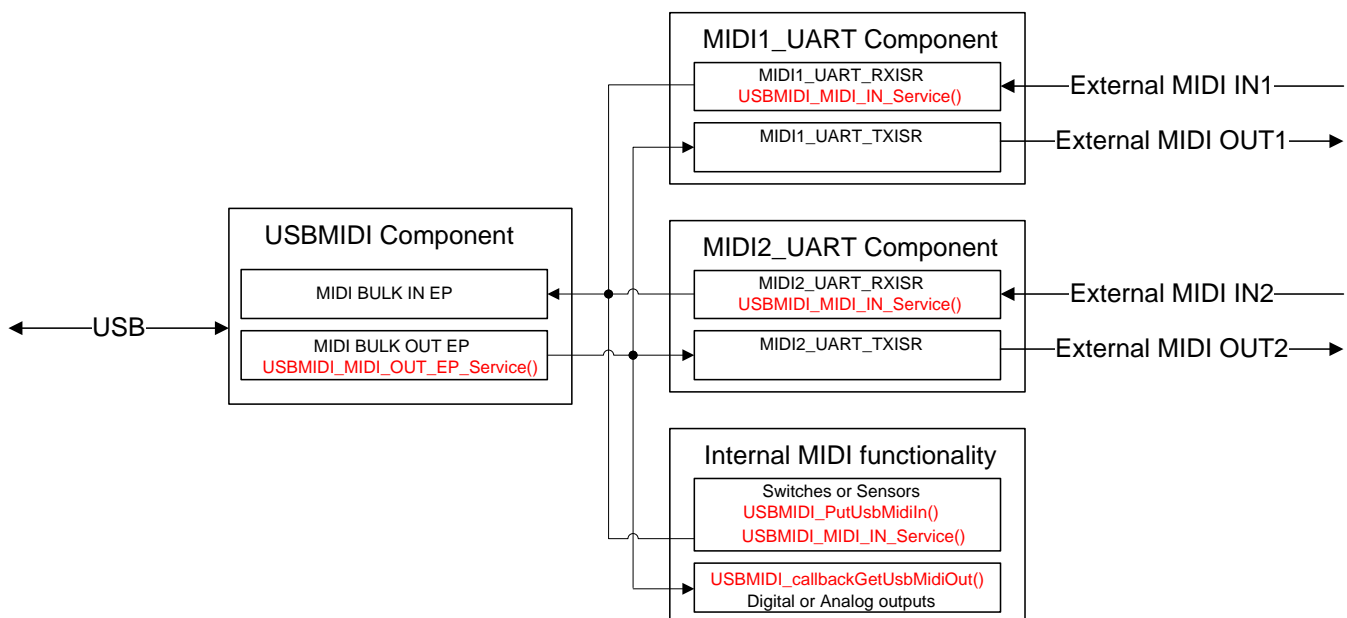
MIDI1_UART Component

MIDI1_UART_RXISR
USBMIDI_MIDI_IN_Service()

External MIDI IN1

MIDI1_UART_TXISR

External MIDI OUT1

USBMIDI Component

MIDI BULK IN EP

USB

MIDI BULK OUT EP
USBMIDI_MIDI_OUT_EP_Service()

MIDI2_UART Component

MIDI2_UART_RXISR
USBMIDI_MIDI_IN_Service()

External MIDI IN2

MIDI2_UART_TXISR

External MIDI OUT2

Internal MIDI functionality

Switches or Sensors
USBMIDI_PutUsbMidiIn()
USBMIDI_MIDI_IN_Service()

USBMIDI_callbackGetUsbMidiOut()
Digital or Analog outputs